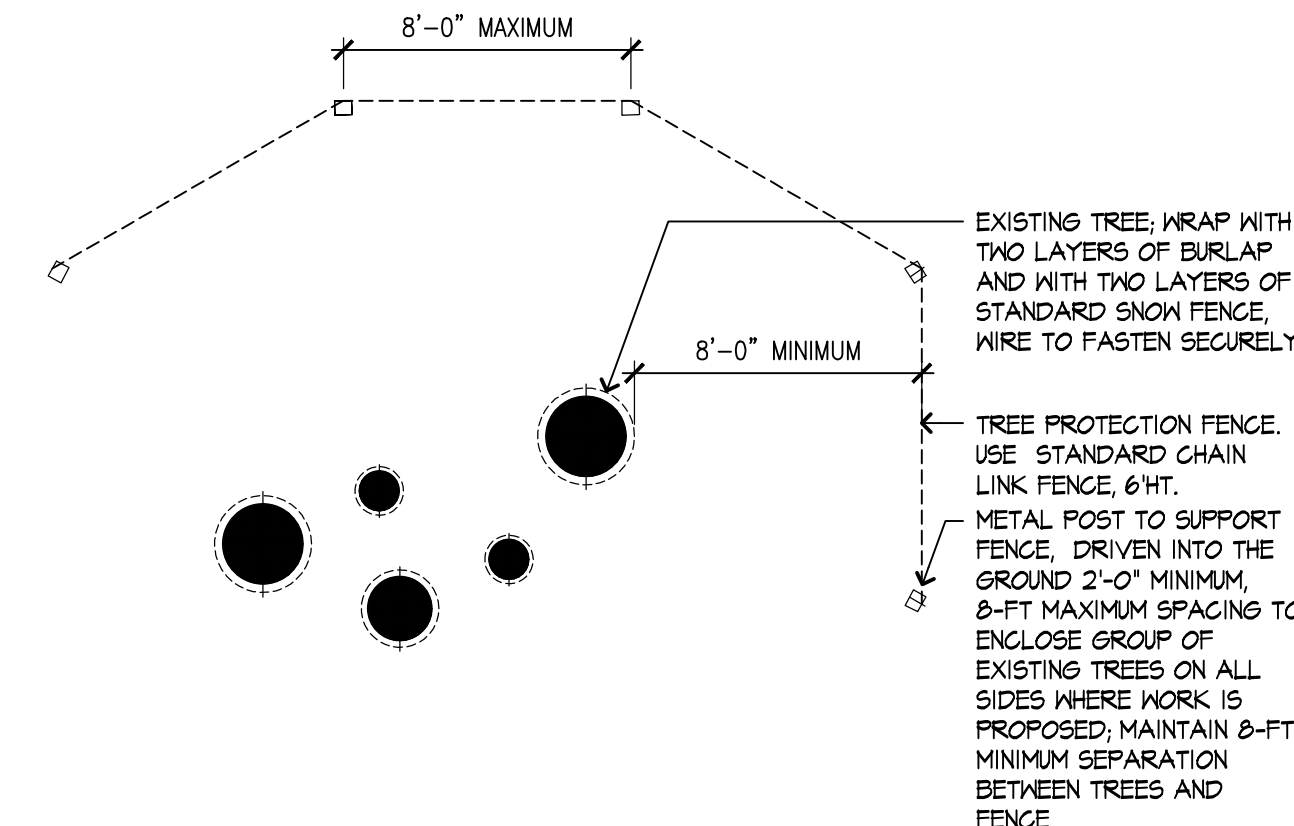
8'–0" MAXIMUM

EXISTING TREE; WRAP WITH TWO LAYERS OF BURLAP AND WITH TWO LAYERS OF STANDARD SNOW FENCE, WIRE TO FASTEN SECURELY

8'–0" MINIMUM

TREE PROTECTION FENCE. USE STANDARD CHAIN LINK FENCE, 6'HT.

METAL POST TO SUPPORT FENCE, DRIVEN INTO THE GROUND 2'-0" MINIMUM, 8-FT MAXIMUM SPACING TO ENCLOSE GROUP OF EXISTING TREES ON ALL SIDES WHERE WORK IS PROPOSED; MAINTAIN 8-FT MINIMUM SEPARATION BETWEEN TREES AND FENCE